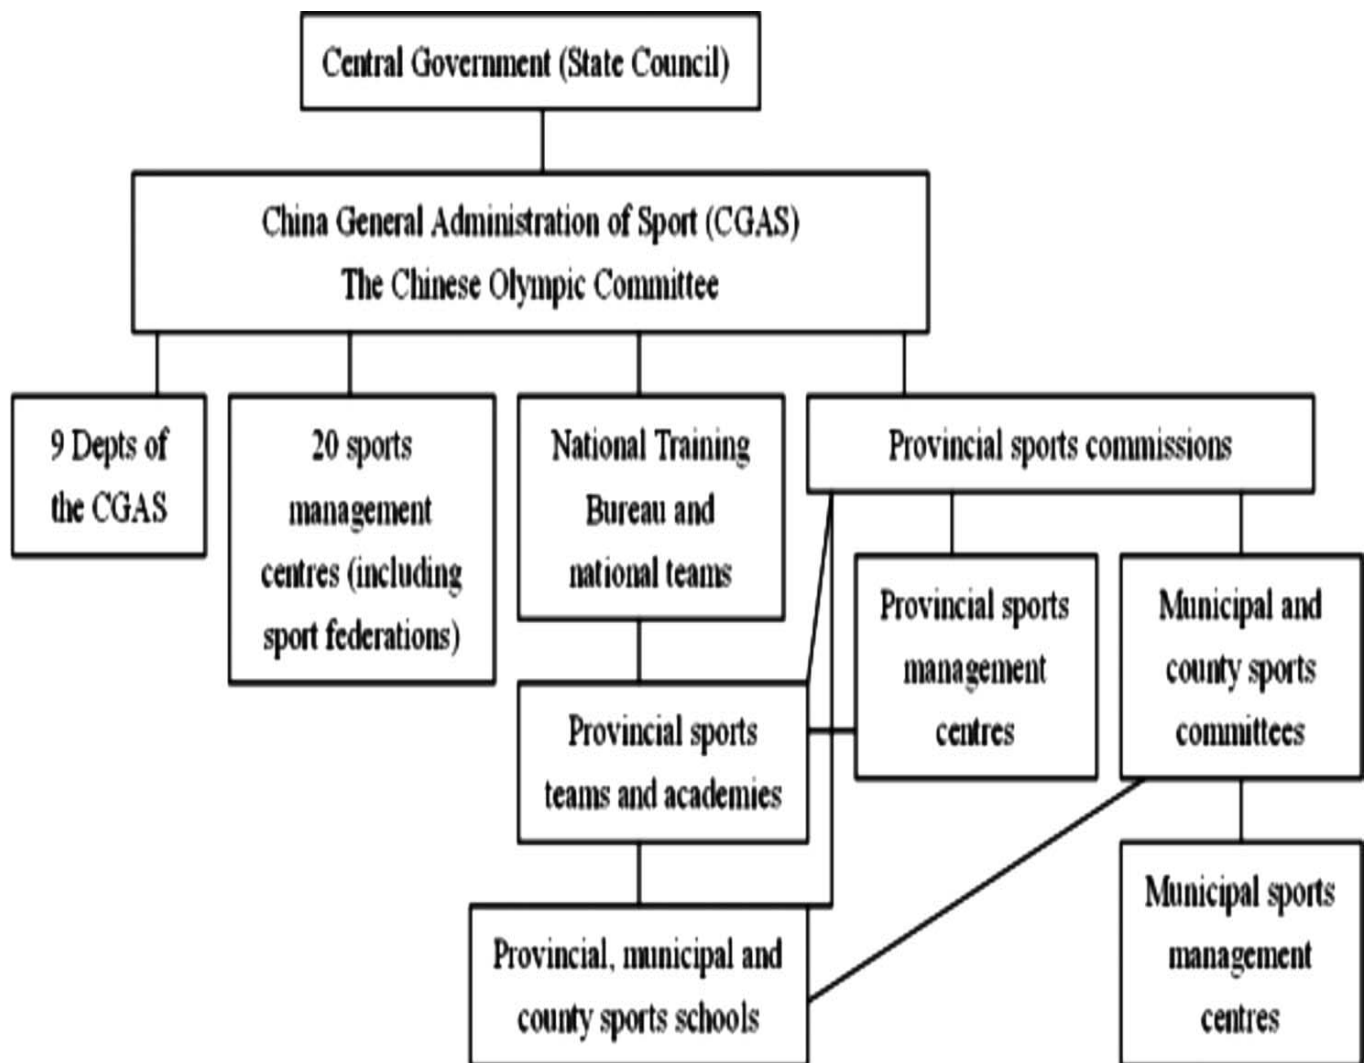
Central Government (State Council)

China General Administration of Sport (CGAS)
The Chinese Olympic Committee

9 Depts of the CGAS

20 sports management centres (including sport federations)

National Training Bureau and national teams

Provincial sports commissions

Provincial sports management centres

Municipal and county sports committees

Provincial sports teams and academies

Provincial, municipal and county sports schools

Municipal sports management centres